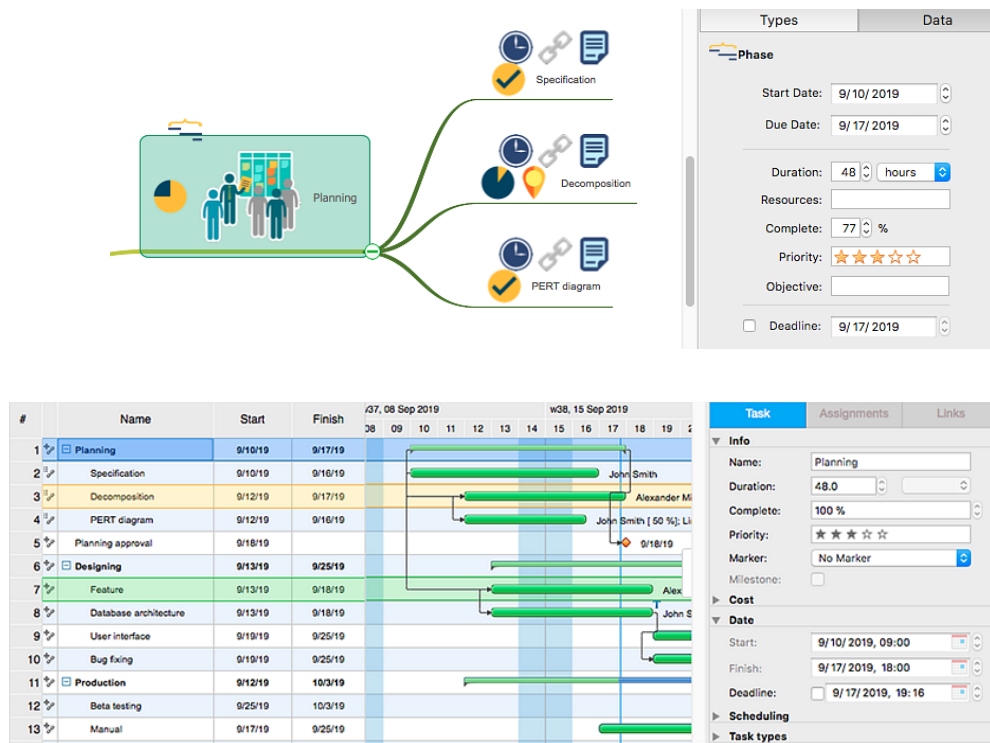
Specification

Decomposition

Planning

PERT diagram

| Types | Data |
|---|---|

Phase

Start Date: 9/10/2019

Due Date: 9/17/2019

Duration: 48 hours

Resources:

Complete: 77 %

Priority:

Objective:

Deadline: 9/17/2019

| # | | Name | Start | Finish |
|---|---|---|---|---|
| 1 | | Planning | 9/10/19 | 9/17/19 |
| 2 | | Specification | 9/10/19 | 9/16/19 |
| 3 | | Decomposition | 9/12/19 | 9/17/19 |
| 4 | | PERT diagram | 9/12/19 | 9/16/19 |
| 5 | | Planning approval | 9/18/19 | |
| 6 | | Designing | 9/13/19 | 9/25/19 |
| 7 | | Feature | 9/13/19 | 9/18/19 |
| 8 | | Database architecture | 9/13/19 | 9/18/19 |
| 9 | | User interface | 9/19/19 | 9/25/19 |
| 10 | | Bug fixing | 9/19/19 | 9/25/19 |
| 11 | | Production | 9/12/19 | 10/3/19 |
| 12 | | Beta testing | 9/25/19 | 10/3/19 |
| 13 | | Manual | 9/17/19 | 9/25/19 |

w37, 08 Sep 2019 w38, 15 Sep 2019
08 09 10 11 12 13 14 15 16 17 18 19 2

John Smith
Alexander Mi
John Smith [ 50 %]; Jul
9/18/19
Alex
John S

Task Assignments Links

Info
Name: Planning
Duration: 48.0
Complete: 100 %
Priority:
Marker: No Marker
Milestone:
Cost
Date
Start: 9/10/2019, 09:00
Finish: 9/17/2019, 18:00
Deadline: 9/17/2019, 19:16
Scheduling
Task types